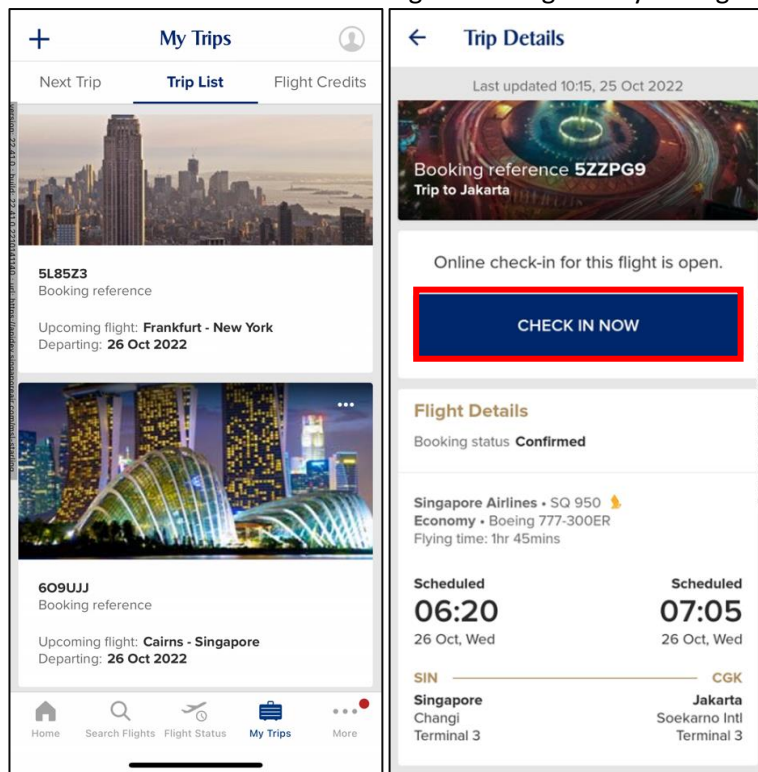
+ My Trips

Next Trip | Trip List | Flight Credits

5L85Z3
Booking reference

Upcoming flight: Frankfurt - New York
Departing: 26 Oct 2022

...

6O9UJJ
Booking reference

Upcoming flight: Cairns - Singapore
Departing: 26 Oct 2022

Home | Search Flights | Flight Status | My Trips | More

← Trip Details

Last updated 10:15, 25 Oct 2022

Booking reference 5ZZPG9
Trip to Jakarta

Online check-in for this flight is open.

CHECK IN NOW

Flight Details
Booking status Confirmed

Singapore Airlines • SQ 950
Economy • Boeing 777-300ER
Flying time: 1hr 45mins

Scheduled
06:20
26 Oct, Wed

Scheduled
07:05
26 Oct, Wed

SIN
Singapore
Changi
Terminal 3

CGK
Jakarta
Soekarno Intl
Terminal 3